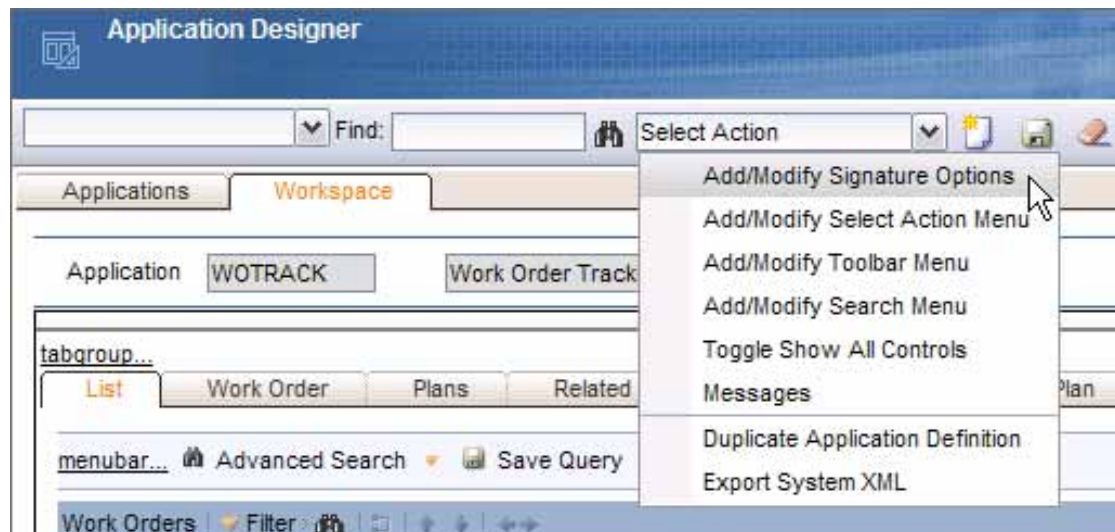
Application Designer

Find:

Select Action

Add/Modify Signature Options
Add/Modify Select Action Menu
Add/Modify Toolbar Menu
Add/Modify Search Menu
Toggle Show All Controls
Messages
Duplicate Application Definition
Export System XML

Applications
Workspace

Application WOTRACK
Work Order Track

tabgroup...
List
Work Order
Plans
Related
Plan

menubar... Advanced Search Save Query

Work Orders Filter